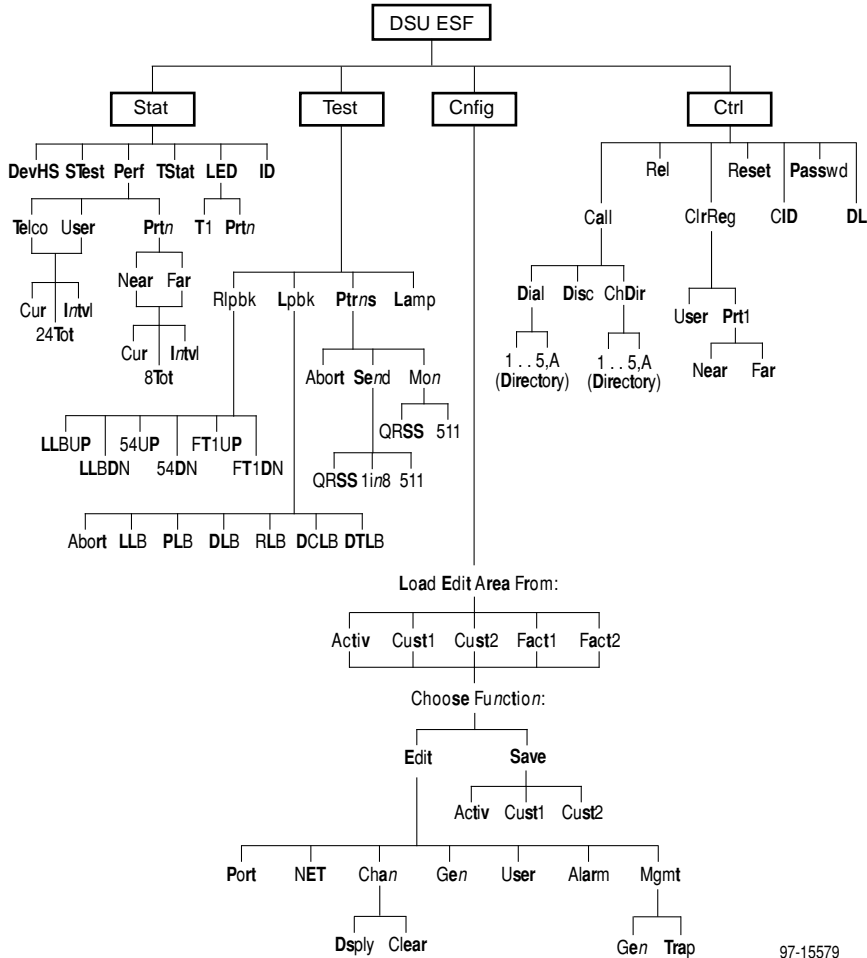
DSU ESF

Stat

DevHS STest Perf TStat LED ID

Telco User

Cur Intvl
24Tot

Prtn

Near Far

Cur Intvl
8Tot

T1 Prtn

Test

Rlpbk Lpbk Ptrns Lamp

LLBUP 54UP FT1UP
LLBDN 54DN FT1DN

Abort LLB PLB DLB RLB DCLB DTLB

Abort Send Mon

QRSS 511

QRSS 1in8 511

Cnfig

Load Edit Area From:

Activ Cust1 Cust2 Fact1 Fact2

Choose Function:

Edit Save

Activ Cust1 Cust2

Port NET Chan Gen User Alarm Mgmt

Dsply Clear

Gen Trap

Ctrl

Rel Reset Passwd

Call ClrReg CID DL

Dial Disc ChDir

1 . . 5,A
(Directory)

1 . . 5,A
(Directory)

User Prt1

Near Far

97-15579